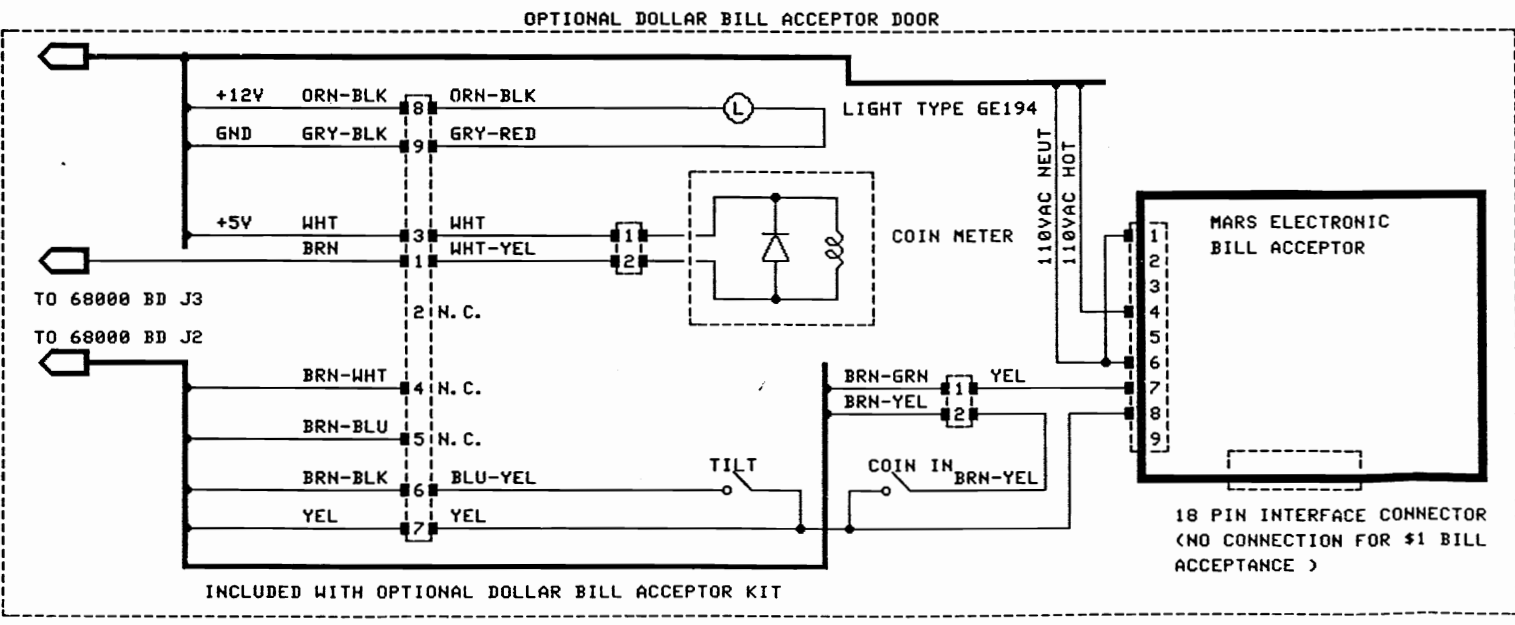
OPTIONAL DOLLAR BILL ACCEPTOR DOOR

+12V ORN-BLK 8 ORN-BLK
LIGHT TYPE GE194
GND GRY-BLK 9 GRY-RED
+5V WHT 3 WHT 1
BRN 1 WHT-YEL 2
COIN METER
110VAC NEUT
110VAC HOT
MARS ELECTRONIC BILL ACCEPTOR
1 2 3 4 5 6 7 8 9
TO 68000 BD J3
2 N. C.
TO 68000 BD J2
BRN-WHT 4 N. C.
BRN-GRN 1 YEL
BRN-YEL 2
BRN-BLU 5 N. C.
BRN-BLK 6 BLU-YEL
TILT
COIN IN BRN-YEL
YEL 7 YEL
18 PIN INTERFACE CONNECTOR (NO CONNECTION FOR $1 BILL ACCEPTANCE )
INCLUDED WITH OPTIONAL DOLLAR BILL ACCEPTOR KIT